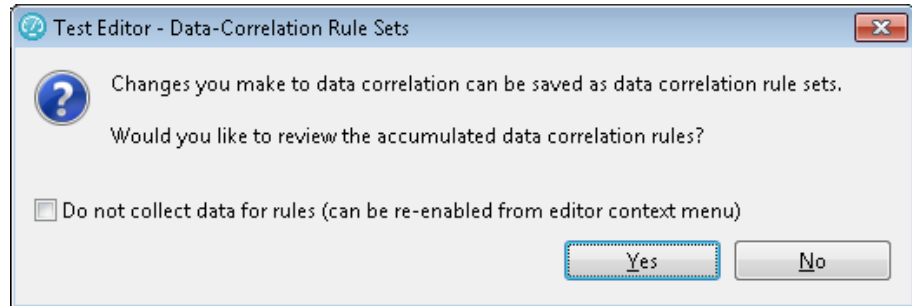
Test Editor - Data-Correlation Rule Sets

Changes you make to data correlation can be saved as data correlation rule sets.

Would you like to review the accumulated data correlation rules?

Do not collect data for rules (can be re-enabled from editor context menu)

Yes

No